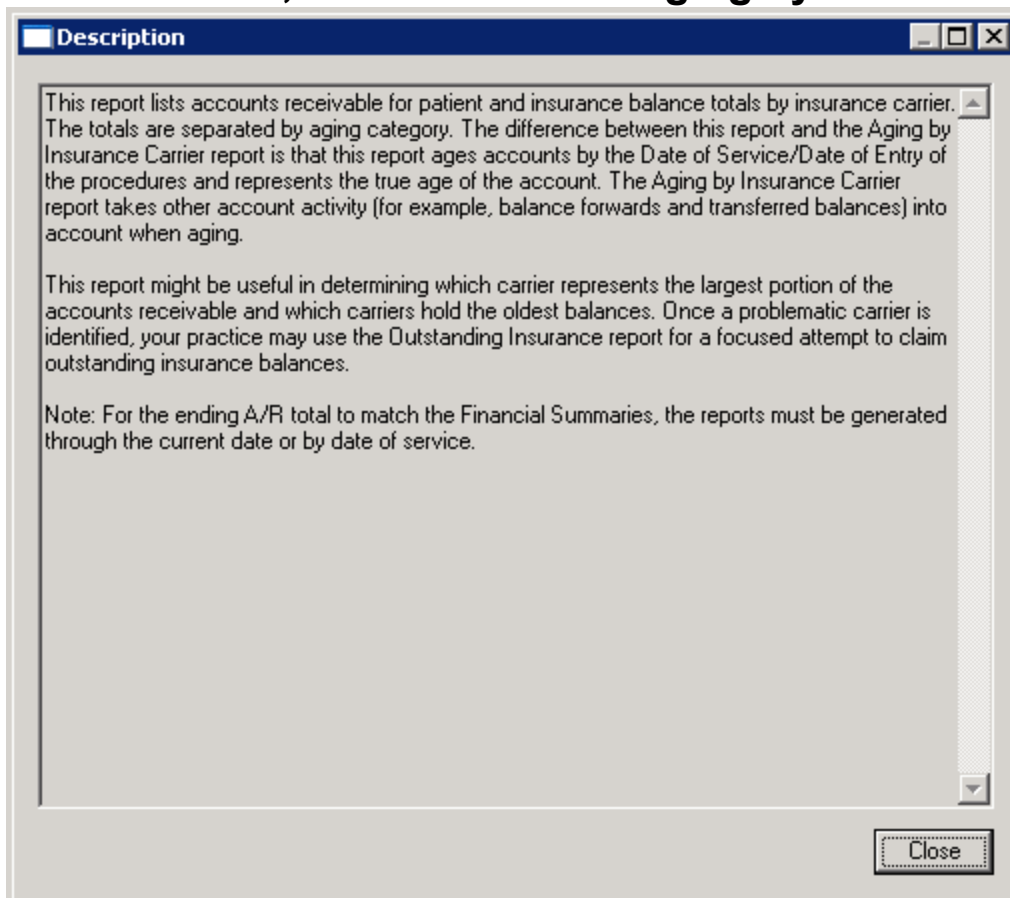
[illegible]

Description

This report lists accounts receivable for patient and insurance balance totals by insurance carrier. The totals are separated by aging category. The difference between this report and the Aging by Insurance Carrier report is that this report ages accounts by the Date of Service/Date of Entry of the procedures and represents the true age of the account. The Aging by Insurance Carrier report takes other account activity (for example, balance forwards and transferred balances) into account when aging.

This report might be useful in determining which carrier represents the largest portion of the accounts receivable and which carriers hold the oldest balances. Once a problematic carrier is identified, your practice may use the Outstanding Insurance report for a focused attempt to claim outstanding insurance balances.

Note: For the ending A/R total to match the Financial Summaries, the reports must be generated through the current date or by date of service.

Close